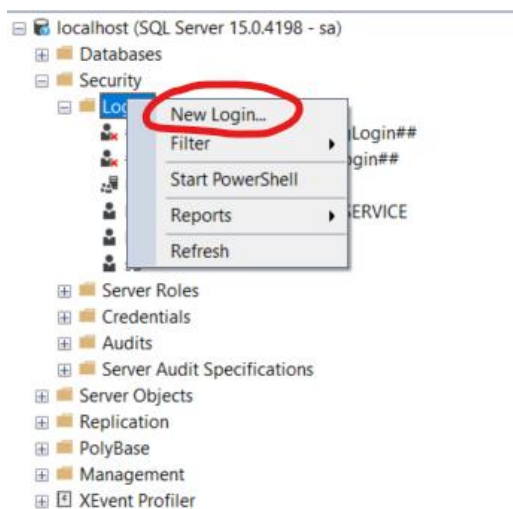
localhost (SQL Server 15.0.4198 - sa)
Databases
Security
Log
New Login...
Filter
Start PowerShell
Reports
Refresh
Login##
gin##
SERVICE
Server Roles
Credentials
Audits
Server Audit Specifications
Server Objects
Replication
PolyBase
Management
XEvent Profiler